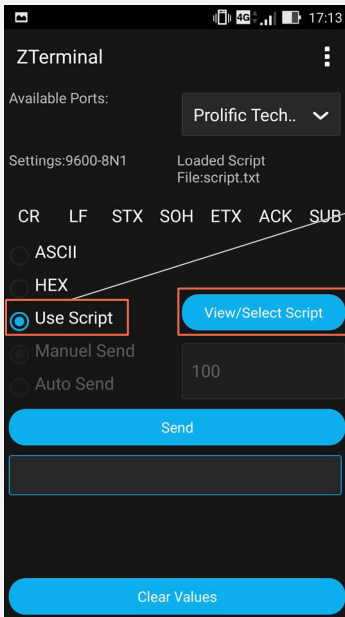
4G 17:13

ZTerminal

Available Ports:

Prolific Tech..

Settings:9600-8N1

Loaded Script File:script.txt

CR LF STX SOH ETX ACK SUB

ASCII

HEX

Use Script

View/Select Script

Manuel Send

Auto Send

100

Send

Clear Values